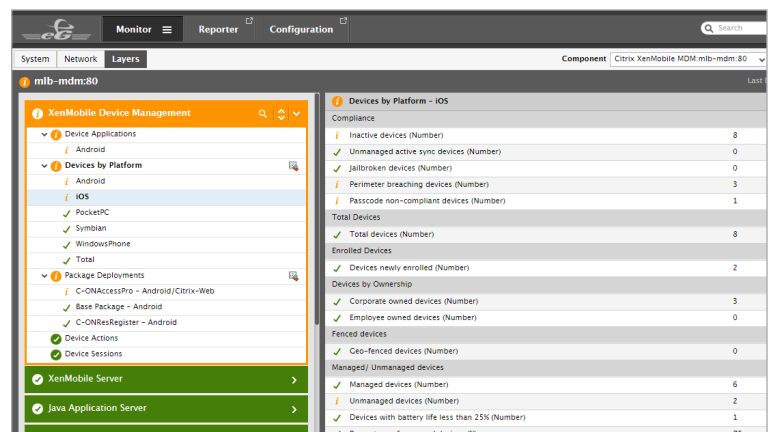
eG

Monitor

Reporter

Configuration

Search

System | Network | Layers

Component Citrix XenMobile MDM:mlb-mdm:80

mlb-mdm:80

Last

XenMobile Device Management

Device Applications

Android

Devices by Platform

Android

iOS

PocketPC

Symbian

WindowsPhone

Total

Package Deployments

C-ONAccessPro - Android/Citrix-Web

Base Package - Android

C-ONResRegister - Android

Device Actions

Device Sessions

XenMobile Server

Java Application Server

Devices by Platform - iOS

Compliance

| | |
|---|---|
| Inactive devices (Number) | 8 |
| Unmanaged active sync devices (Number) | 0 |
| Jailbroken devices (Number) | 0 |
| Perimeter breaching devices (Number) | 3 |
| Passcode non-compliant devices (Number) | 1 |

Total Devices

| | |
|---|---|
| Total devices (Number) | 8 |

Enrolled Devices

| | |
|---|---|
| Devices newly enrolled (Number) | 2 |

Devices by Ownership

| | |
|---|---|
| Corporate owned devices (Number) | 3 |
| Employee owned devices (Number) | 0 |

Fenced devices

| | |
|---|---|
| Geo-fenced devices (Number) | 0 |

Managed/ Unmanaged devices

| | |
|---|---|
| Managed devices (Number) | 6 |
| Unmanaged devices (Number) | 2 |
| Devices with battery life less than 25% (Number) | 1 |
| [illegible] | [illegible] |